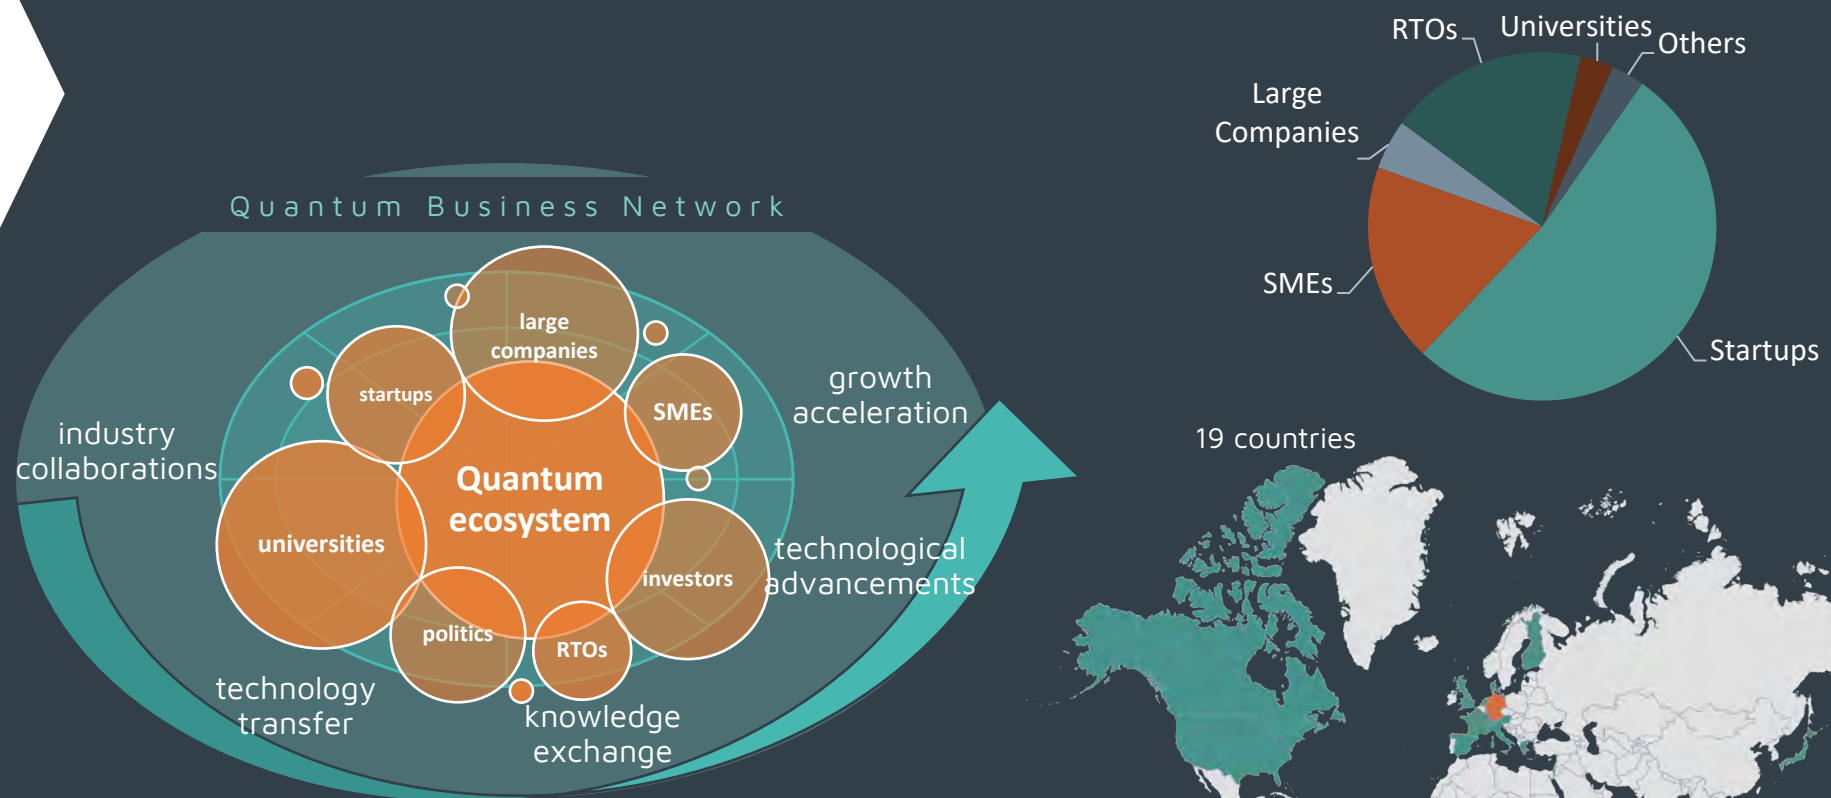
Quantum Business Network

large companies

startups

SMEs

Quantum ecosystem

universities

investors

politics

RTOs

industry collaborations

growth acceleration

technological advancements

technology transfer

knowledge exchange

RTOs

Universities

Others

Large Companies

SMEs

Startups

19 countries